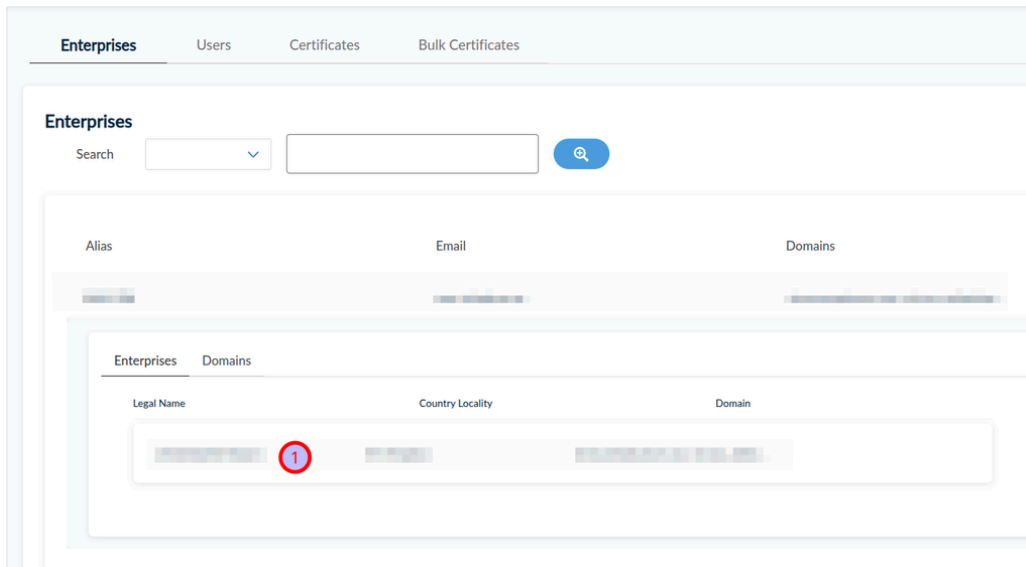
Enterprises Users Certificates Bulk Certificates

Enterprises

Search

| Alias | Email | Domains |
|---|---|---|
| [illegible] | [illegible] | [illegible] |

Enterprises Domains

| Legal Name | Country Locality | Domain |
|---|---|---|
| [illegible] 1 | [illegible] | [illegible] |